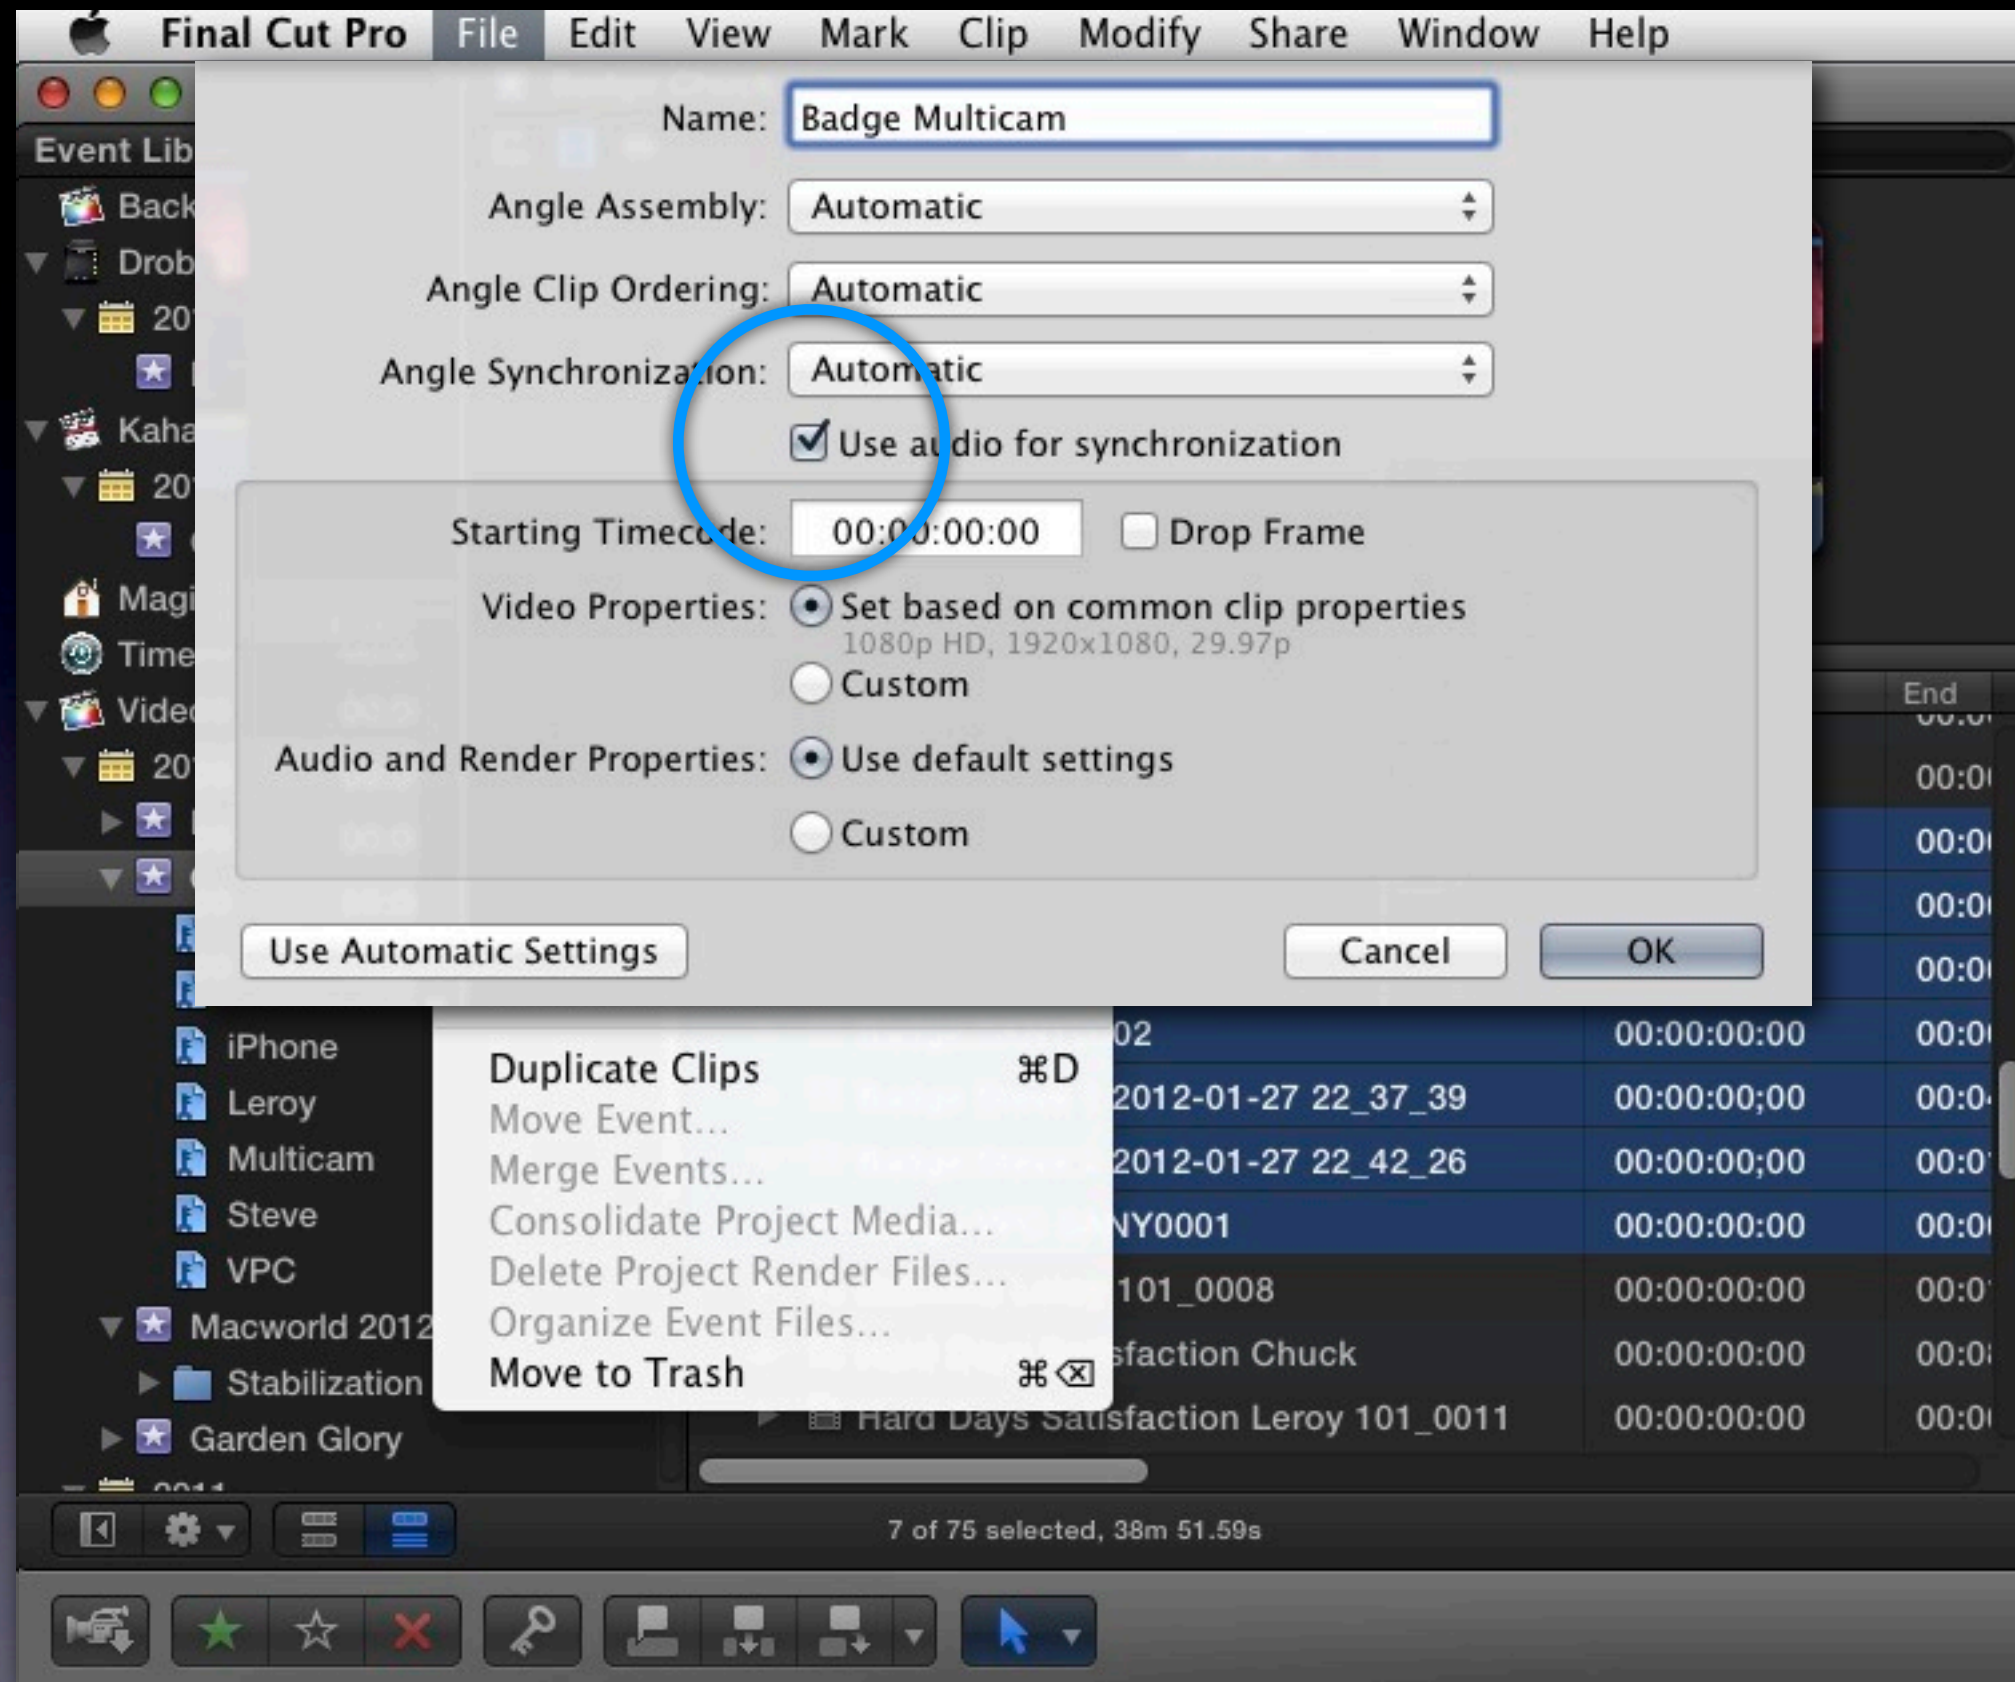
Final Cut Pro File Edit View Mark Clip Modify Share Window Help

Event Lib

Back

Drob

20

Kaha

20

Magi

Time

Vide

20

Name: Badge Multicam

Angle Assembly: Automatic

Angle Clip Ordering: Automatic

Angle Synchronization: Automatic

Use audio for synchronization

Starting Timecode: 00:00:00:00 Drop Frame

Video Properties: Set based on common clip properties
1080p HD, 1920x1080, 29.97p

Custom

Audio and Render Properties: Use default settings

Custom

Use Automatic Settings

Cancel

OK

End

iPhone
Leroy
Multicam
Steve
VPC
Macworld 2012
Stabilization
Garden Glory

Duplicate Clips ⌘D
Move Event...
Merge Events...
Consolidate Project Media...
Delete Project Render Files...
Organize Event Files...
Move to Trash ⌘⌫

| | | |
|---|---|---|
| | | 00:0 |
| | | 00:0 |
| | | 00:0 |
| | | 00:0 |
| | | 00:0 |
| 02 | 00:00:00:00 | 00:0 |
| 2012-01-27 22_37_39 | 00:00:00;00 | 00:0 |
| 2012-01-27 22_42_26 | 00:00:00;00 | 00:0 |
| NY0001 | 00:00:00:00 | 00:0 |
| 101_0008 | 00:00:00:00 | 00:0 |
| sfaction Chuck | 00:00:00:00 | 00:0 |
| Hard Days Satisfaction Leroy 101_0011 | 00:00:00:00 | 00:0 |

7 of 75 selected, 38m 51.59s